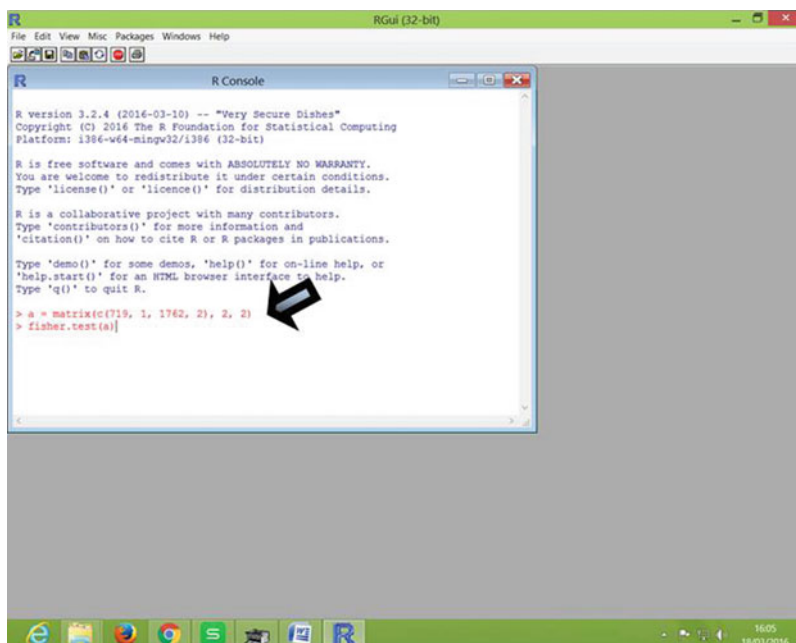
RGui (32-bit)

File Edit View Misc Packages Windows Help

R Console

R version 3.2.4 (2016-03-10) -- "Very Secure Dishes"
Copyright (C) 2016 The R Foundation for Statistical Computing
Platform: i386-w64-mingw32/i386 (32-bit)

R is free software and comes with ABSOLUTELY NO WARRANTY.
You are welcome to redistribute it under certain conditions.
Type 'license()' or 'licence()' for distribution details.

R is a collaborative project with many contributors.
Type 'contributors()' for more information and
'citation()' on how to cite R or R packages in publications.

Type 'demo()' for some demos, 'help()' for on-line help, or
'help.start()' for an HTML browser interface to help.
Type 'q()' to quit R.

> a = matrix(c(719, 1, 1762, 2), 2, 2)
> fisher.test(a)

16:05
18/03/2016